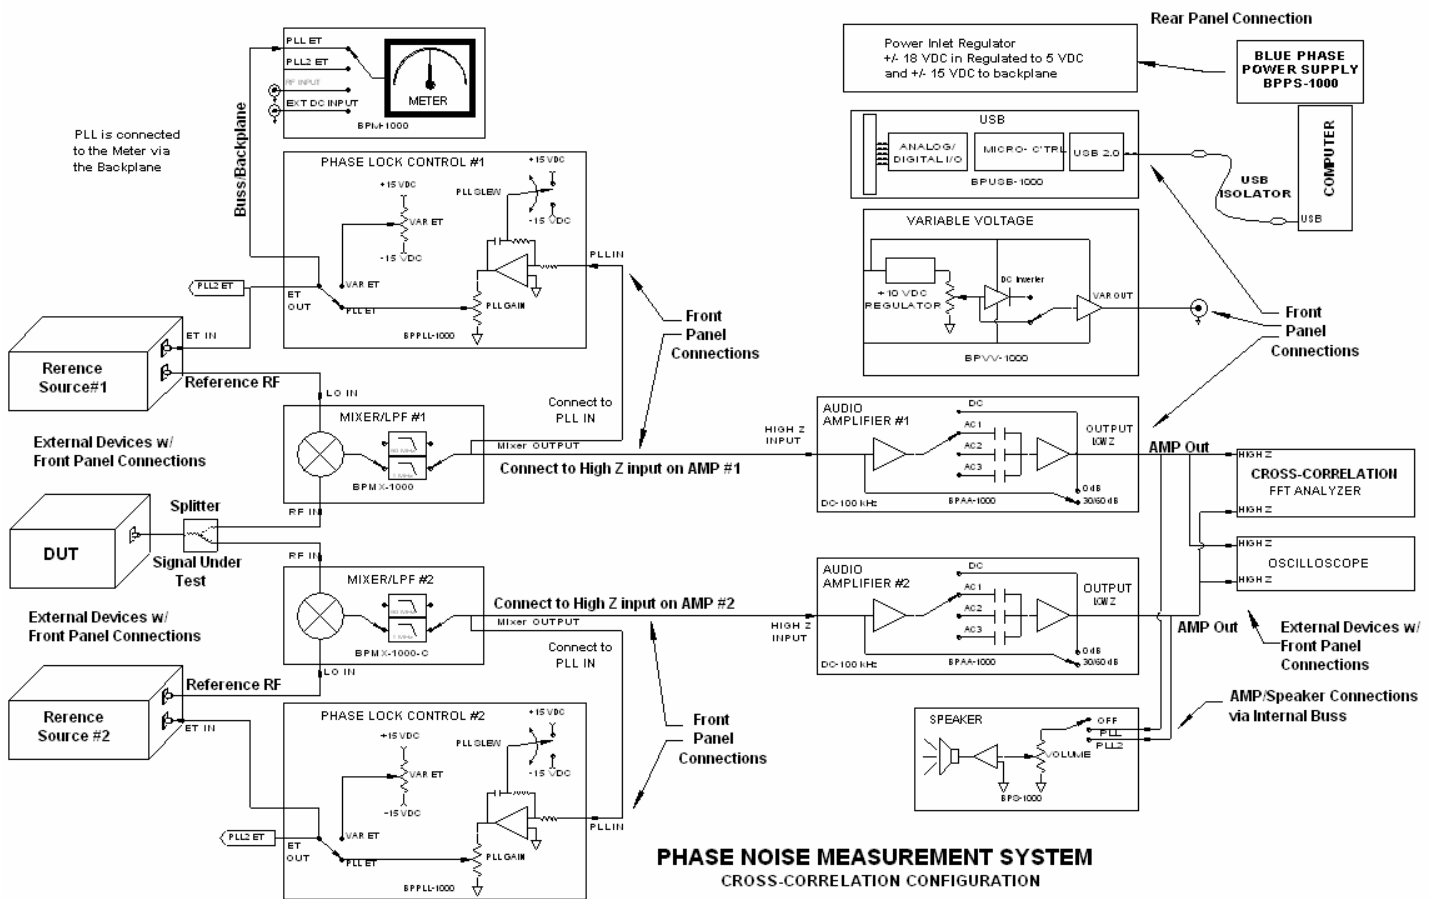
Rear Panel Connection

Power Inlet Regulator
+/- 18 VDC in Regulated to 5 VDC
and +/- 15 VDC to backplane

BLUE PHASE
POWER SUPPLY
BPPS-1000

PLL ET
PLL2 ET
RF INPUT
EXT DC INPUT
METER
BPM-1000

PLL is connected to the Meter via the Backplane

Buss/Backplane

PHASE LOCK CONTROL #1
+15 VDC
PLL SLEW
-15 VDC
+15 VDC
VAR ET
-15 VDC
PLL IN
PLL2 ET
ET OUT
VAR ET
PLL ET
PLL GAIN
BPPLL-1000

USB
ANALOG/ DIGITAL I/O
MICRO- C'TRL
USB 2.0
BPUSB-1000

COMPUTER
USB
USB ISOLATOR

VARIABLE VOLTAGE
+10 VDC REGULATOR
DC Inverter
VAR OUT
BPVV-1000

Front Panel Connections

Front Panel Connections

Rerence Source#1
ET IN
Reference RF
LO IN

Connect to PLL IN

MIXER/LPF #1
Mixer OUTPUT
BPMX-1000

External Devices w/ Front Panel Connections

Connect to High Z input on AMP #1

HIGH Z INPUT
AUDIO AMPLIFIER #1
DC
AC1
AC2
AC3
OUTPUT LOW Z
0 dB
30/60 dB
DC-100 kHz
BPAA-1000

AMP Out

HIGH Z
CROSS-CORRELATION
FFT ANALYZER
HIGH Z

DUT
Splitter
RF IN
Signal Under Test
RF IN

HIGH Z
OSCILLOSCOPE
HIGH Z

MIXER/LPF #2
Connect to High Z input on AMP #2
Mixer OUTPUT
BPMX-1000-C
LO IN

External Devices w/ Front Panel Connections

AUDIO AMPLIFIER #2
DC
AC1
AC2
AC3
OUTPUT LOW Z
HIGH Z INPUT
0 dB
30/60 dB
DC-100 kHz
BPAA-1000

AMP Out

External Devices w/ Front Panel Connections

Connect to PLL IN

Rerence Source #2
Reference RF
ET IN

Front Panel Connections

AMP/Speaker Connections via Internal Buss

SPEAKER
OFF
PLL
PLL2
VOLUME
BPS-1000

PHASE LOCK CONTROL #2
+15 VDC
PLL SLEW
-15 VDC
+15 VDC
VAR ET
-15 VDC
PLL2 ET
ET OUT
VAR ET
PLL ET
PLL GAIN
PLL IN
BPPLL-1000

PHASE NOISE MEASUREMENT SYSTEM
CROSS-CORRELATION CONFIGURATION